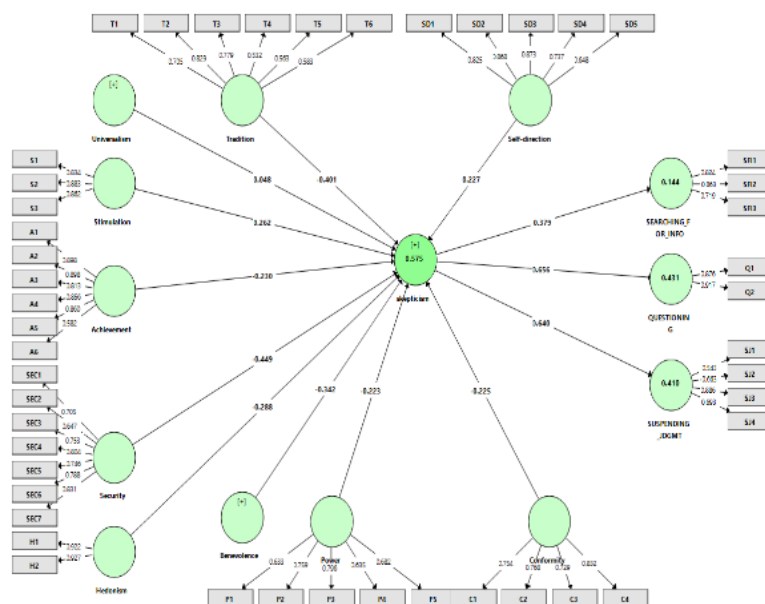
T1
T2
T3
T4
T5
T6
SD1
SD2
SD3
SD4
SD5
0.735
0.829
0.779
0.832
0.563
0.583
0.825
0.860
0.873
0.737
0.648
[+]
Universalism
Tradition
Self-direction
S1
S2
S3
0.834
0.883
0.882
Stimulation
0.048
-0.401
0.227
0.262
0.379
SEARCHING_F OR_INFO
0.144
0.802
0.863
0.770
SR1
SR2
SR3
A1
A2
A3
A4
A5
A6
0.680
0.898
0.813
0.856
0.860
0.582
Achievement
-0.230
[+]
0.575
skepticism
0.656
0.431
0.876
0.917
Q1
Q2
QUESTIONIN G
0.640
0.418
0.843
0.803
0.886
0.559
SJ1
SJ2
SJ3
SJ4
SUSPENDING _JDGMT
-0.449
-0.342
-0.223
-0.225
-0.288
SEC1
SEC2
SEC3
SEC4
SEC5
SEC6
SEC7
0.706
0.647
0.753
0.650
0.786
0.788
0.681
Security
H1
H2
0.932
0.927
Hedonism
[+]
Benevolence
Power
0.633
0.758
0.706
0.695
0.682
P1
P2
P3
P4
P5
Conformity
0.754
0.783
0.729
0.832
C1
C2
C3
C4